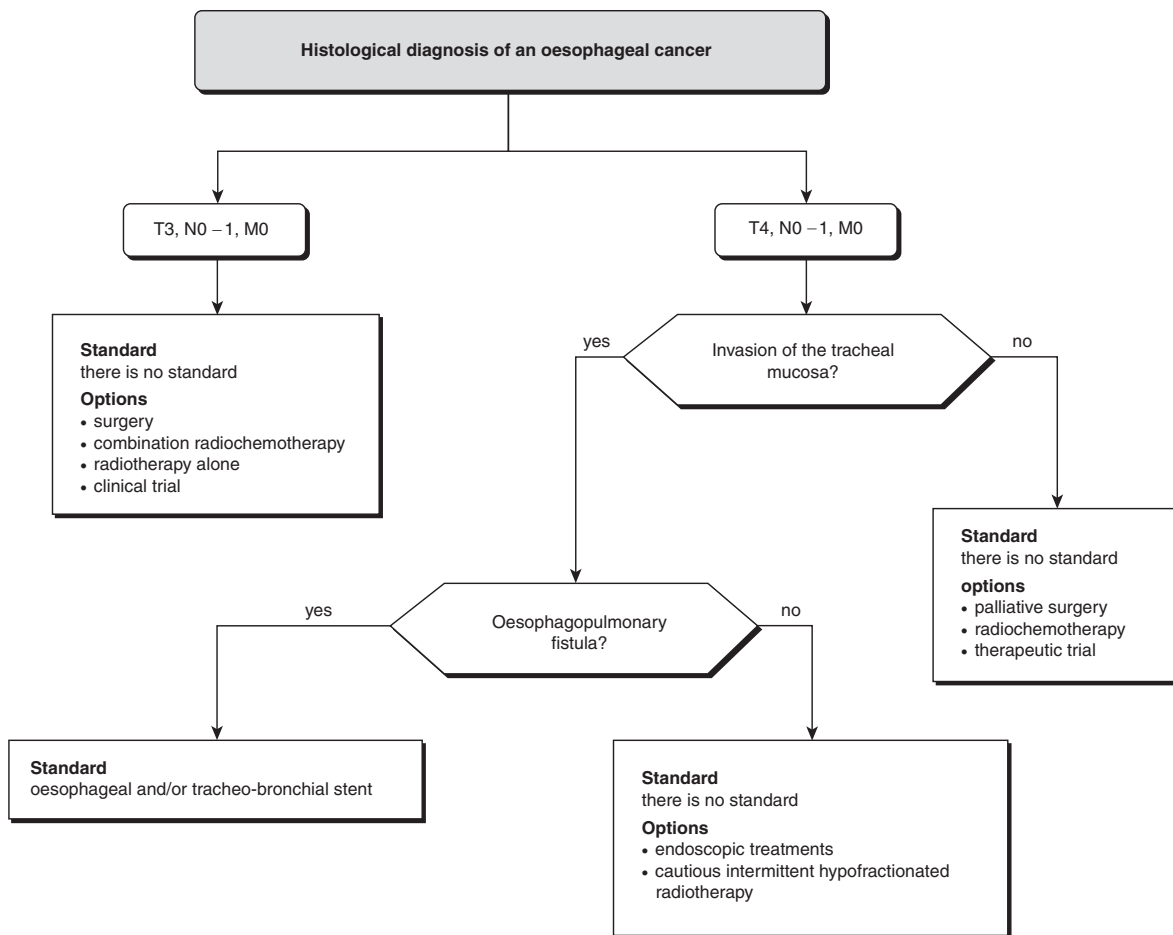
Histological diagnosis of an oesophageal cancer

T3, N0 – 1, M0

T4, N0 – 1, M0

Standard
there is no standard
Options
• surgery
• combination radiochemotherapy
• radiotherapy alone
• clinical trial

yes

Invasion of the tracheal mucosa?

no

Standard
there is no standard
options
• palliative surgery
• radiochemotherapy
• therapeutic trial

yes

Oesophagopulmonary fistula?

no

Standard
oesophageal and/or tracheo-bronchial stent

Standard
there is no standard
Options
• endoscopic treatments
• cautious intermittent hypofractionated radiotherapy